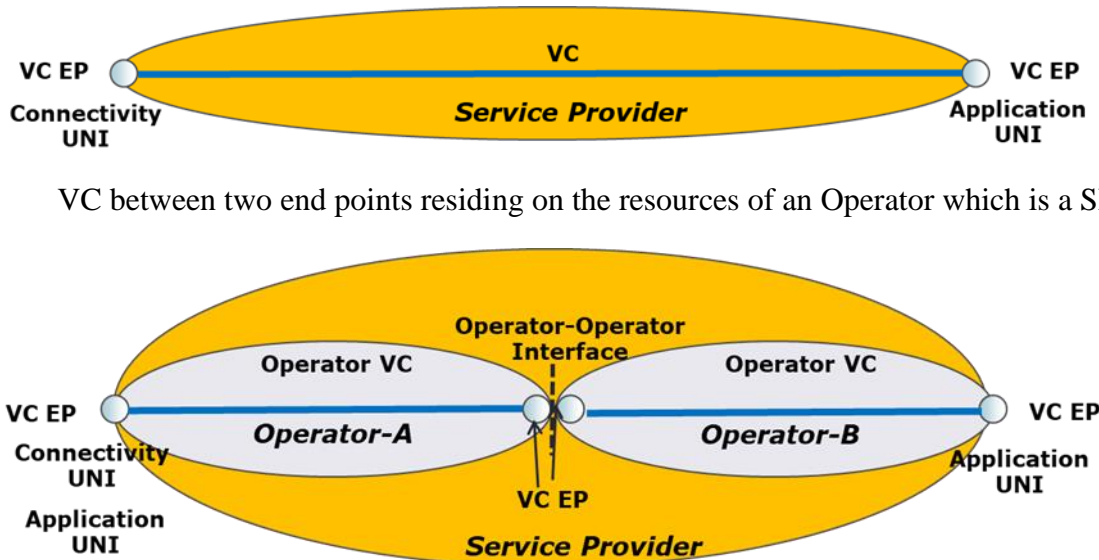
VC EP
VC
VC EP
Connectivity UNI
Service Provider
Application UNI

VC between two end points residing on the resources of an Operator which is a S

Operator-Operator Interface
Operator VC
Operator VC
VC EP
VC EP
Operator-A
Operator-B
Connectivity UNI
Application UNI
VC EP
Application UNI
Service Provider